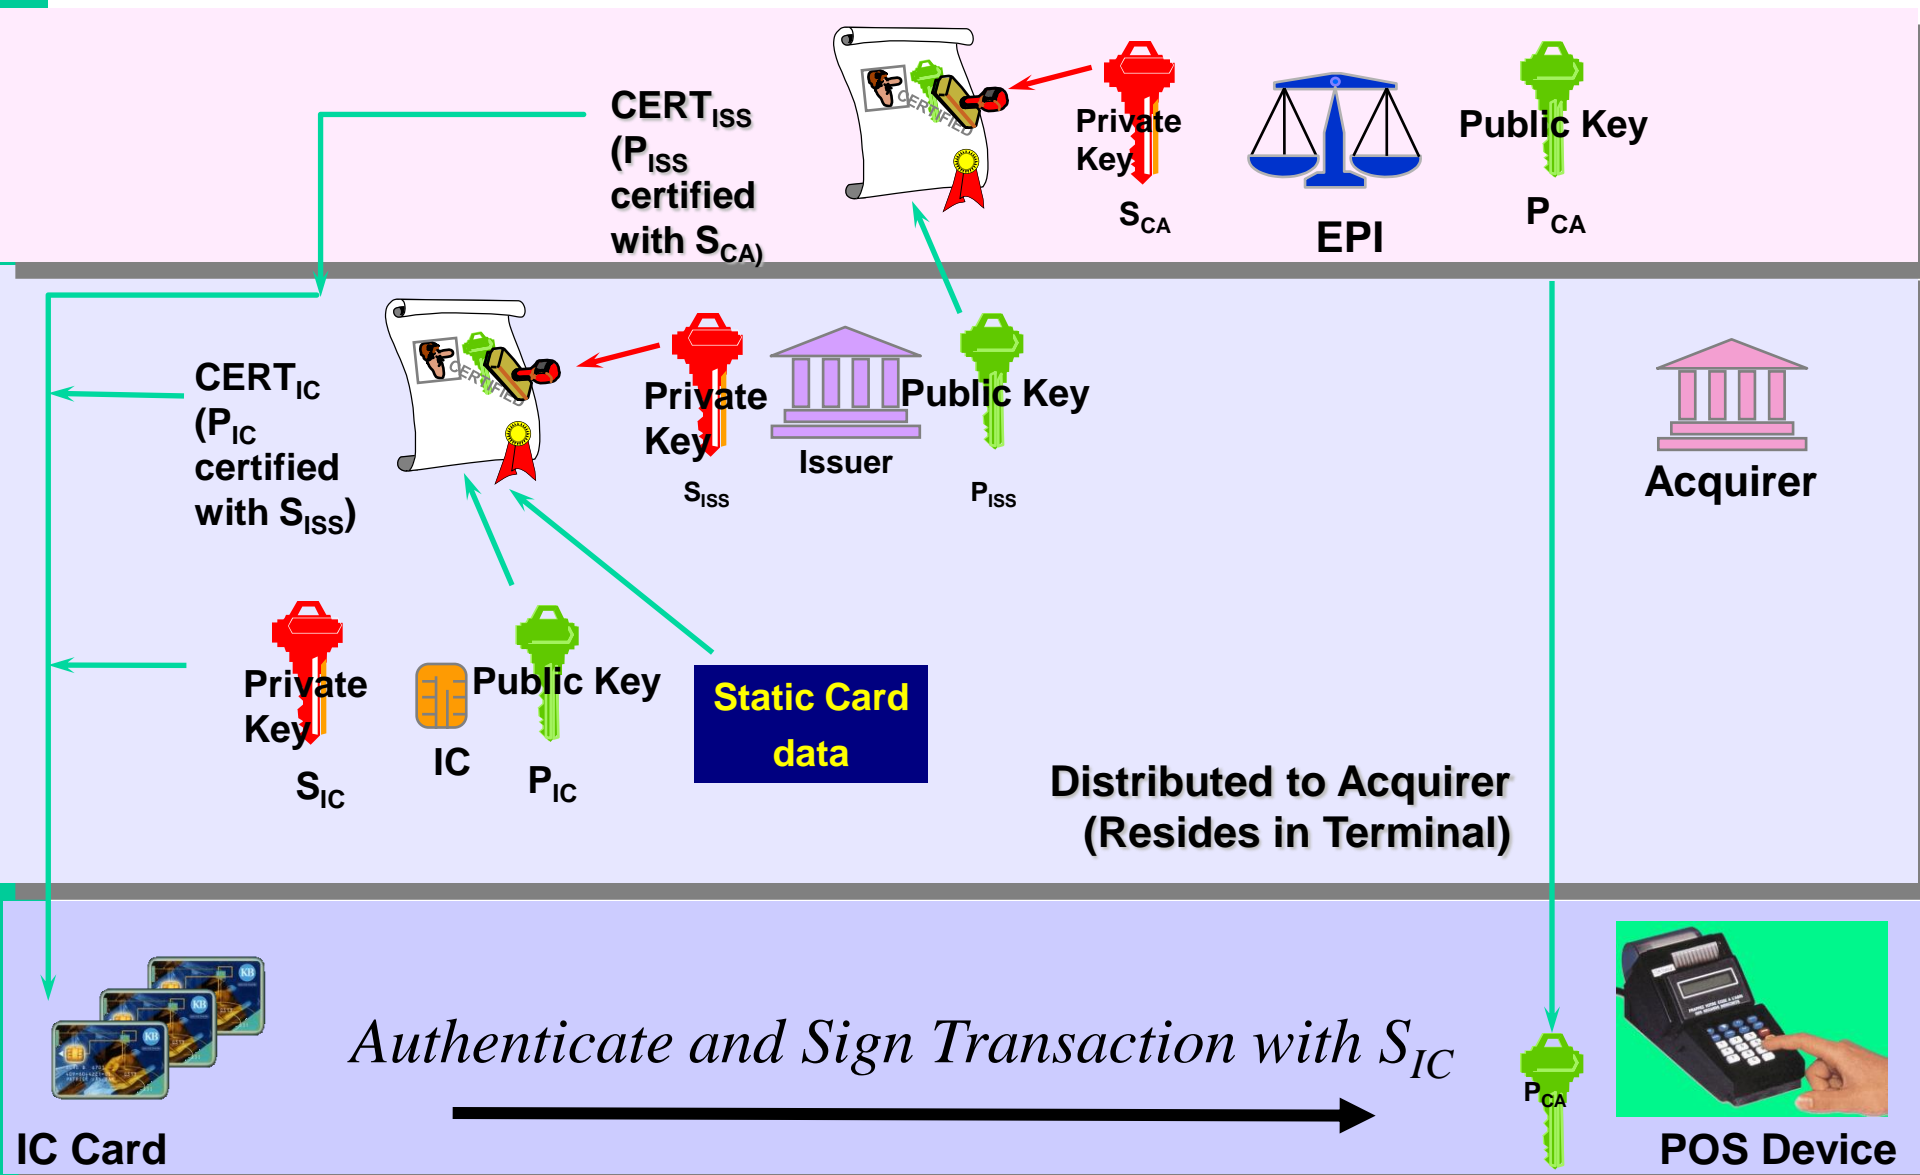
CERT$_{ISS}$ (P$_{ISS}$ certified with S$_{CA)}$

CERTIFIED

Private Key

S$_{CA}$

EPI

Public Key

P$_{CA}$

CERT$_{IC}$ (P$_{IC}$ certified with S$_{ISS}$)

CERTIFIED

Private Key

S$_{ISS}$

Issuer

Public Key

P$_{ISS}$

Acquirer

Private Key

S$_{IC}$

IC

Public Key

P$_{IC}$

Static Card data

Distributed to Acquirer (Resides in Terminal)

Authenticate and Sign Transaction with $S_{IC}$

P$_{CA}$

IC Card

POS Device